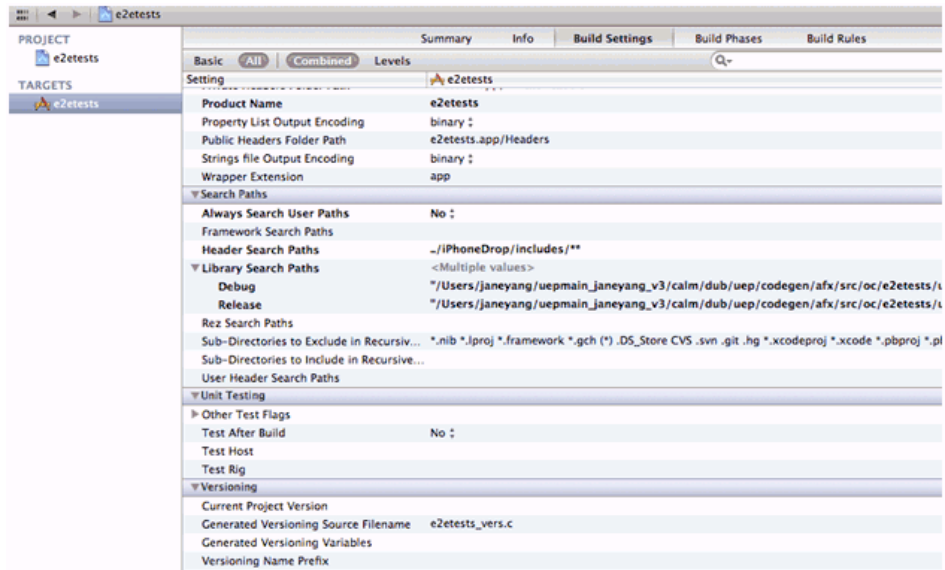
e2etests

PROJECT
e2etests
TARGETS
e2etests

Summary | Info | Build Settings | Build Phases | Build Rules

Basic | All | Combined | Levels

| Setting | e2etests |
|---|---|
| Product Name | e2etests |
| Property List Output Encoding | binary |
| Public Headers Folder Path | e2etests.app/Headers |
| Strings file Output Encoding | binary |
| Wrapper Extension | app |
| ▼Search Paths | |
| Always Search User Paths | No |
| Framework Search Paths | |
| Header Search Paths | ../iPhoneDrop/includes/** |
| ▼Library Search Paths | <Multiple values> |
| Debug | "/Users/janeyang/uepmain_janeyang_v3/calm/dub/uep/codegen/afx/src/oc/e2etests/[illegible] |
| Release | "/Users/janeyang/uepmain_janeyang_v3/calm/dub/uep/codegen/afx/src/oc/e2etests/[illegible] |
| Rez Search Paths | |
| Sub-Directories to Exclude in Recursiv... | *.nib *.lproj *.framework *.gch (*) .DS_Store CVS .svn .git .hg *.xcodeproj *.xcode *.pbproj *.p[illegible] |
| Sub-Directories to Include in Recursive... | |
| User Header Search Paths | |
| ▼Unit Testing | |
| ▶Other Test Flags | |
| Test After Build | No |
| Test Host | |
| Test Rig | |
| ▼Versioning | |
| Current Project Version | |
| Generated Versioning Source Filename | e2etests_vers.c |
| Generated Versioning Variables | |
| Versioning Name Prefix | |